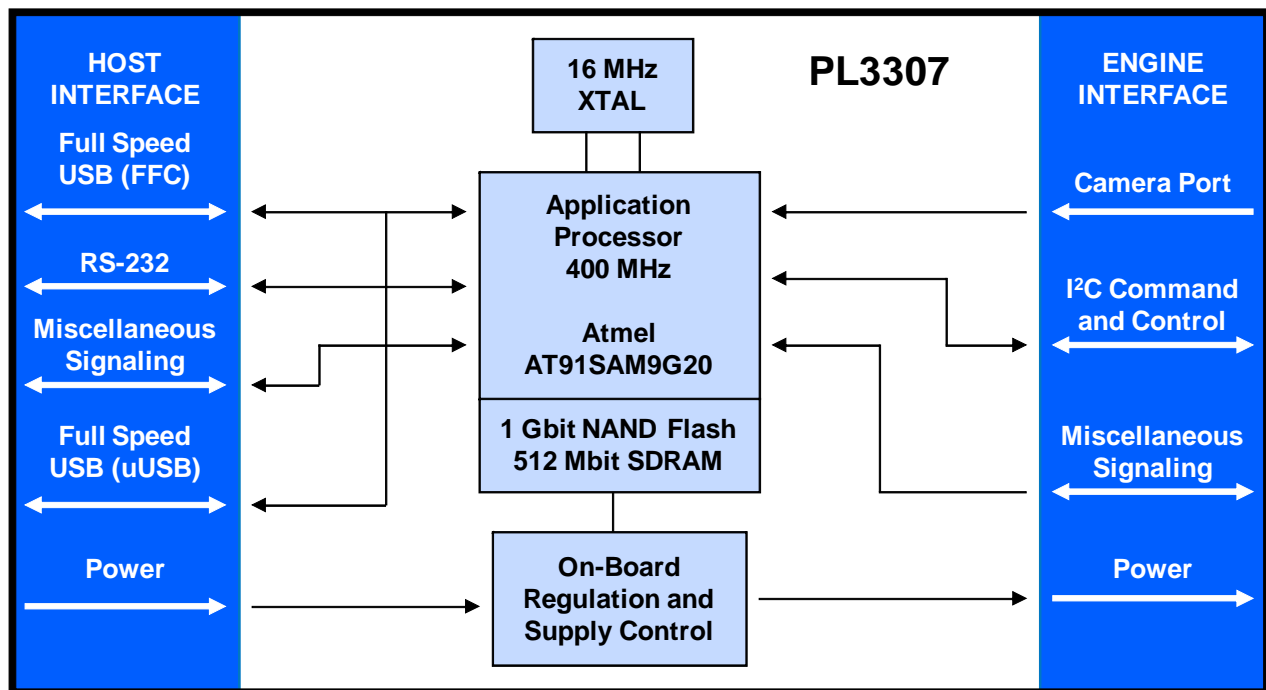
HOST INTERFACE

Full Speed USB (FFC)

RS-232

Miscellaneous Signaling

Full Speed USB (uUSB)

Power

16 MHz XTAL

PL3307

Application Processor 400 MHz

Atmel AT91SAM9G20

1 Gbit NAND Flash 512 Mbit SDRAM

On-Board Regulation and Supply Control

ENGINE INTERFACE

Camera Port

I$^2$C Command and Control

Miscellaneous Signaling

Power